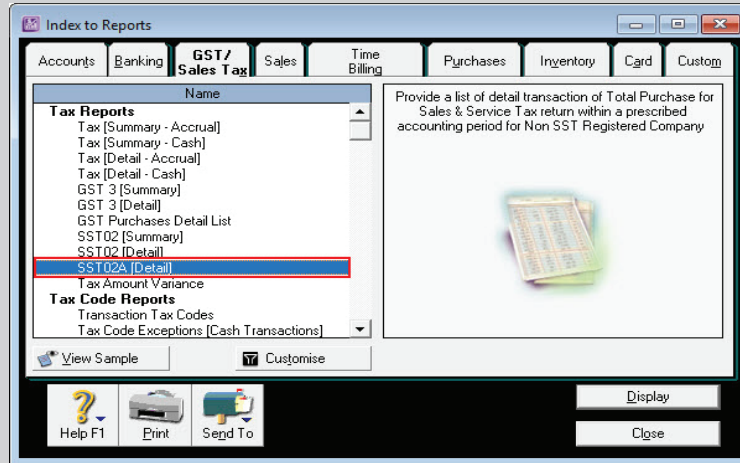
Index to Reports

Accounts | Banking | GST/ Sales Tax | Sales | Time Billing | Purchases | Inventory | Card | Custom

Name

Tax Reports
Tax [Summary - Accrual]
Tax [Summary - Cash]
Tax [Detail - Accrual]
Tax [Detail - Cash]
GST 3 [Summary]
GST 3 [Detail]
GST Purchases Detail List
SST02 [Summary]
SST02 [Detail]
SST02A [Detail]
Tax Amount Variance
Tax Code Reports
Transaction Tax Codes
Tax Code Exceptions [Cash Transactions]

Provide a list of detail transaction of Total Purchase for Sales & Service Tax return within a prescribed accounting period for Non SST Registered Company

View Sample
Customise

Help F1
Print
Send To

Display
Close